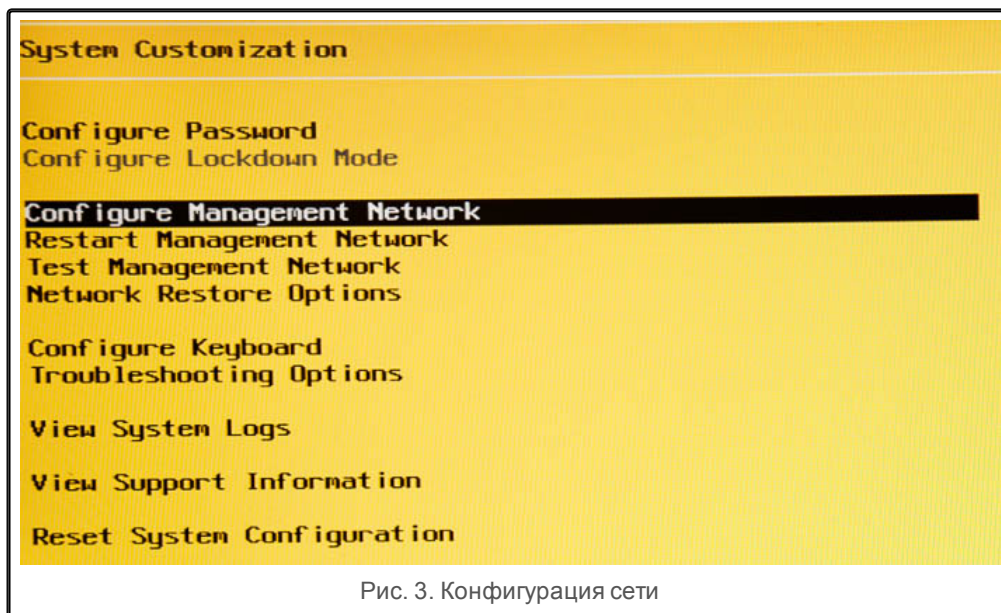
System Customization

Configure Password
Configure Lockdown Mode

Configure Management Network
Restart Management Network
Test Management Network
Network Restore Options

Configure Keyboard
Troubleshooting Options

View System Logs

View Support Information

Reset System Configuration

Рис. 3. Конфигурация сети